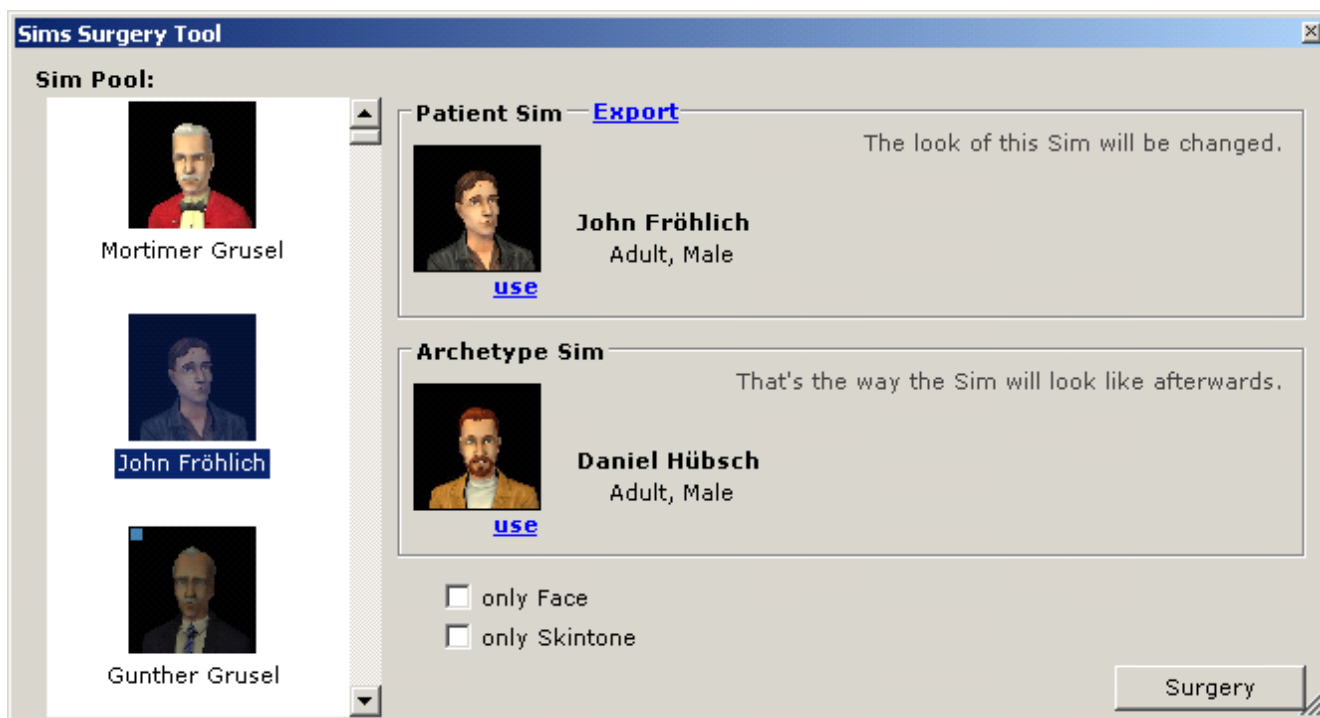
Sims Surgery Tool

Sim Pool:

Mortimer Grusel

John Fröhlich

Gunther Grusel

Patient Sim Export

The look of this Sim will be changed.

John Fröhlich
Adult, Male

use

Archetype Sim

That's the way the Sim will look like afterwards.

Daniel Hübsch
Adult, Male

use

only Face

only Skintone

Surgery